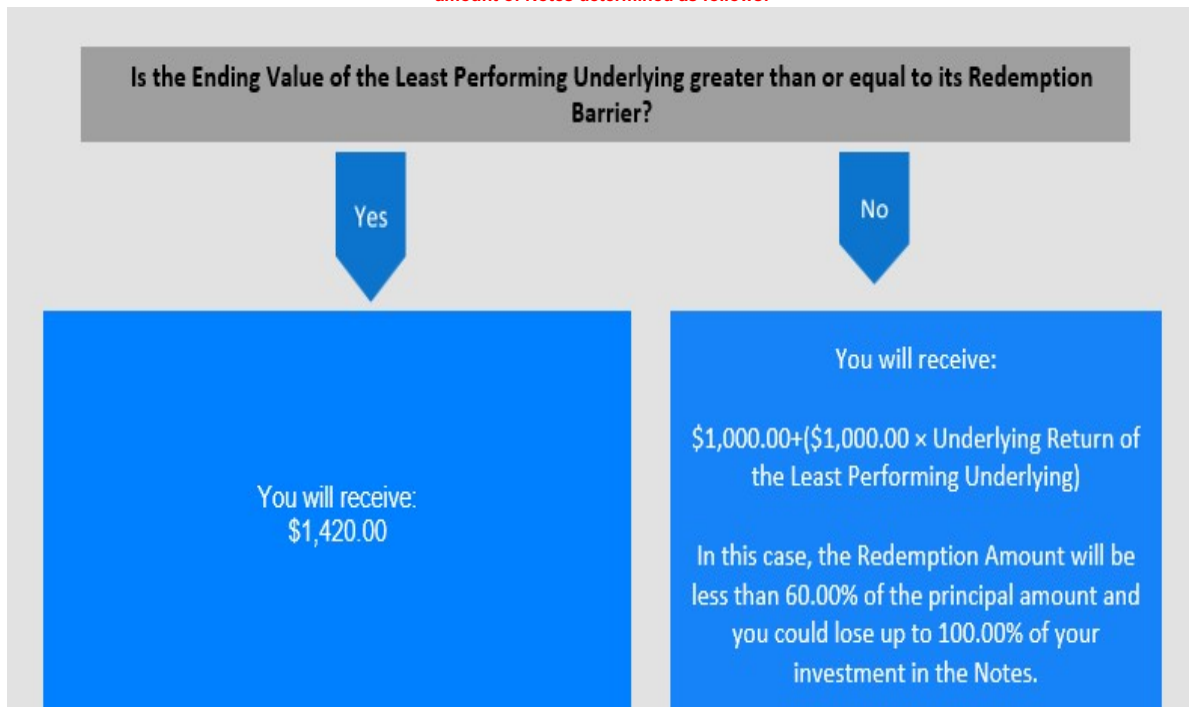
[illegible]

Is the Ending Value of the Least Performing Underlying greater than or equal to its Redemption Barrier?

Yes

No

You will receive:
$1,420.00

You will receive:

$1,000.00+($1,000.00 × Underlying Return of the Least Performing Underlying)

In this case, the Redemption Amount will be less than 60.00% of the principal amount and you could lose up to 100.00% of your investment in the Notes.